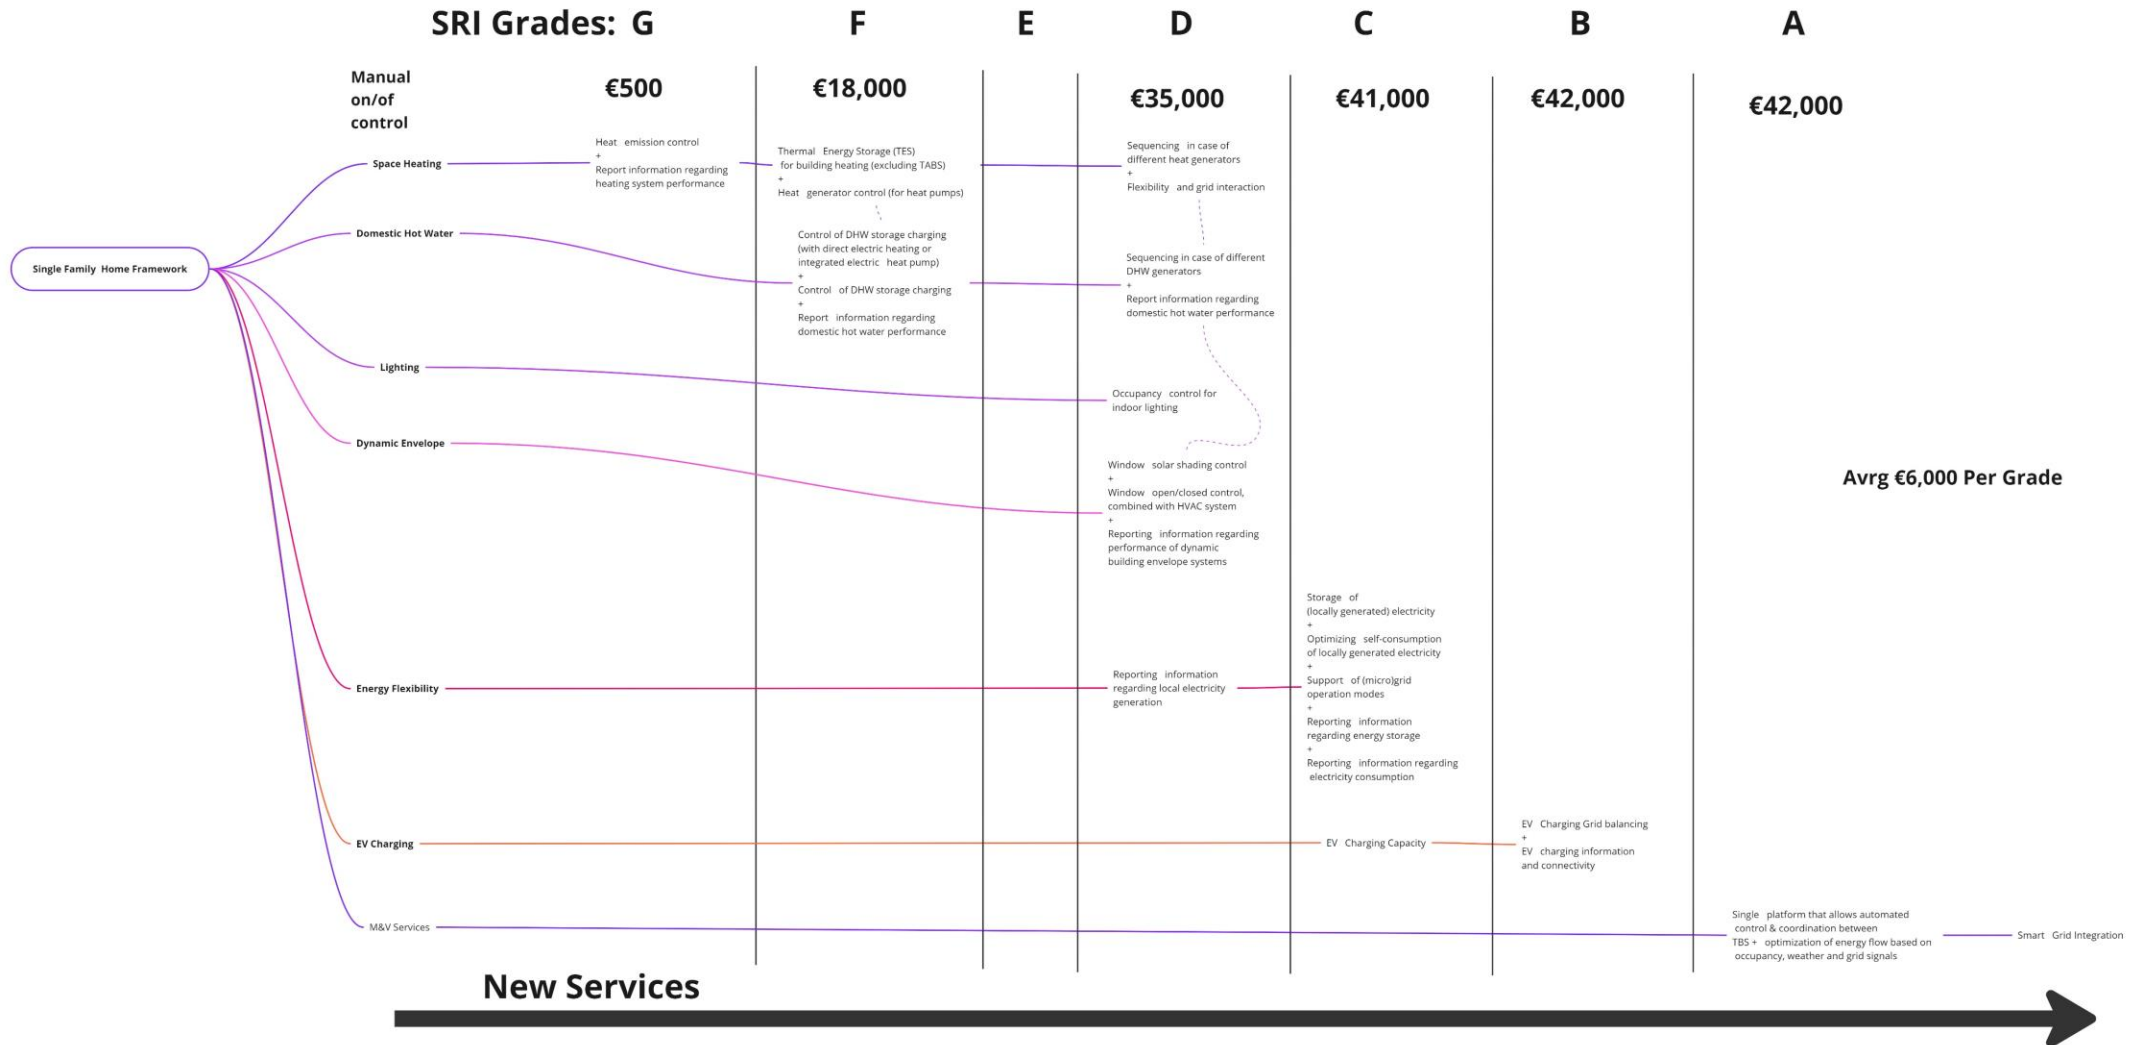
SRI Grades: G F E D C B A

Manual on/of control

€500 €18,000 €35,000 €41,000 €42,000 €42,000

Single Family Home Framework

Space Heating

Heat emission control + Report information regarding heating system performance

Thermal Energy Storage (TES) for building heating (excluding TABS) + Heat generator control (for heat pumps)

Sequencing in case of different heat generators + Flexibility and grid interaction

Domestic Hot Water

Control of DHW storage charging (with direct electric heating or integrated electric heat pump) + Control of DHW storage charging + Report information regarding domestic hot water performance

Sequencing in case of different DHW generators + Report information regarding domestic hot water performance

Lighting

Occupancy control for indoor lighting

Dynamic Envelope

Window solar shading control + Window open/closed control, combined with HVAC system + Reporting information regarding performance of dynamic building envelope systems

Avrg €6,000 Per Grade

Energy Flexibility

Reporting information regarding local electricity generation

Storage of (locally generated) electricity + Optimizing self-consumption of locally generated electricity + Support of (micro)grid operation modes + Reporting information regarding energy storage + Reporting information regarding electricity consumption

EV Charging

EV Charging Capacity

EV Charging Grid balancing + EV charging information and connectivity

M&V Services

Single platform that allows automated control & coordination between TBS + optimization of energy flow based on occupancy, weather and grid signals

Smart Grid Integration

New Services